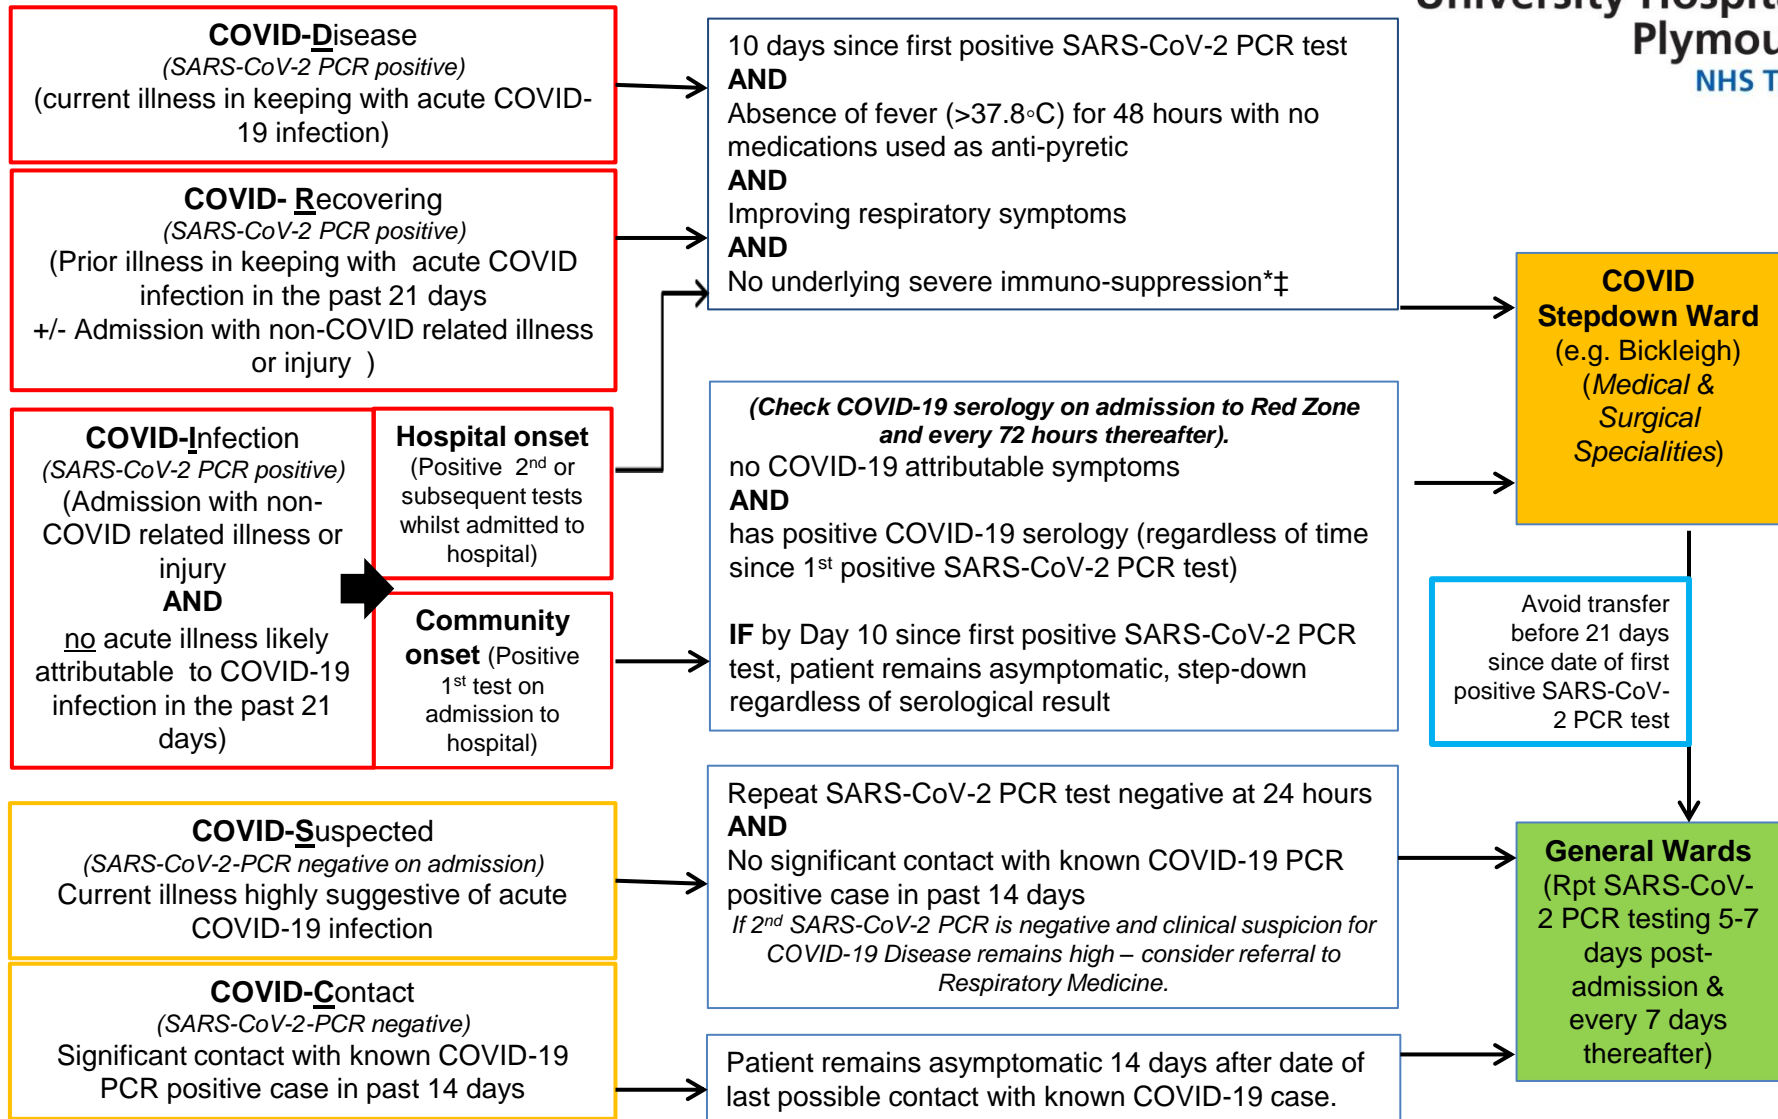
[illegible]
Plymou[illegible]
NHS T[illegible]

COVID-Disease
(SARS-CoV-2 PCR positive)
(current illness in keeping with acute COVID-19 infection)

COVID- Recovering
(SARS-CoV-2 PCR positive)
(Prior illness in keeping with acute COVID infection in the past 21 days
+/- Admission with non-COVID related illness or injury )

COVID-Infection
(SARS-CoV-2 PCR positive)
(Admission with non-COVID related illness or injury
AND
no acute illness likely attributable to COVID-19 infection in the past 21 days)

Hospital onset
(Positive $2^{nd}$ or subsequent tests whilst admitted to hospital)

Community onset (Positive $1^{st}$ test on admission to hospital)

COVID-Suspected
(SARS-CoV-2-PCR negative on admission)
Current illness highly suggestive of acute COVID-19 infection

COVID-Contact
(SARS-CoV-2-PCR negative)
Significant contact with known COVID-19 PCR positive case in past 14 days

10 days since first positive SARS-CoV-2 PCR test
AND
Absence of fever (>37.8◦C) for 48 hours with no medications used as anti-pyretic
AND
Improving respiratory symptoms
AND
No underlying severe immuno-suppression*‡

(Check COVID-19 serology on admission to Red Zone and every 72 hours thereafter).
no COVID-19 attributable symptoms
AND
has positive COVID-19 serology (regardless of time since $1^{st}$ positive SARS-CoV-2 PCR test)

IF by Day 10 since first positive SARS-CoV-2 PCR test, patient remains asymptomatic, step-down regardless of serological result

Repeat SARS-CoV-2 PCR test negative at 24 hours
AND
No significant contact with known COVID-19 PCR positive case in past 14 days
If $2^{nd}$ SARS-CoV-2 PCR is negative and clinical suspicion for COVID-19 Disease remains high – consider referral to Respiratory Medicine.

Patient remains asymptomatic 14 days after date of last possible contact with known COVID-19 case.

COVID Stepdown Ward
(e.g. Bickleigh)
(Medical & Surgical Specialities)

Avoid transfer before 21 days since date of first positive SARS-CoV-2 PCR test

General Wards
(Rpt SARS-CoV-2 PCR testing 5-7 days post-admission & every 7 days thereafter)